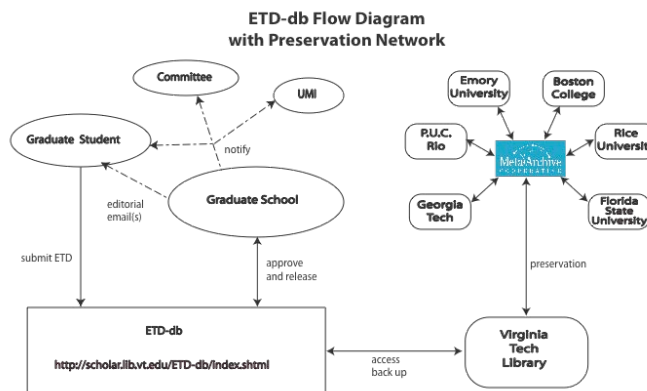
ETD-db Flow Diagram
with Preservation Network

Committee

UMI

Graduate Student

notify

editorial email(s)

Graduate School

submit ETD

approve and release

ETD-db

http://scholar.lib.vt.edu/ETD-db/index.shtml

access
back up

Virginia Tech Library

preservation

Emory University

Boston College

P.U.C. Rio

MetaArchive COOPERATIVE

Rice University

Georgia Tech

Florida State University